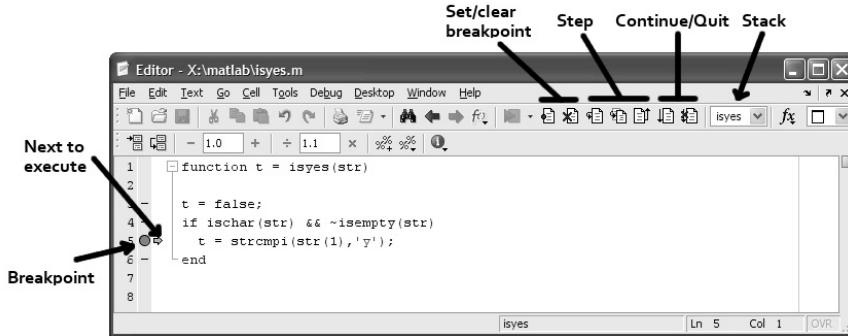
Set/clear breakpoint

Step

Continue/Quit

Stack

Editor - X:\matlab\isyes.m

File Edit Text Go Cell Tools Debug Desktop Window Help

isyes

$f_x$

1.0

1.1

Next to execute

Breakpoint

1 function t = isyes(str)
2
3 – t = false;
4 – if ischar(str) && ~isempty(str)
5 t = strcmpi(str(1),'y');
6 – end
7
8

isyes

Ln 5

Col 1

OVR